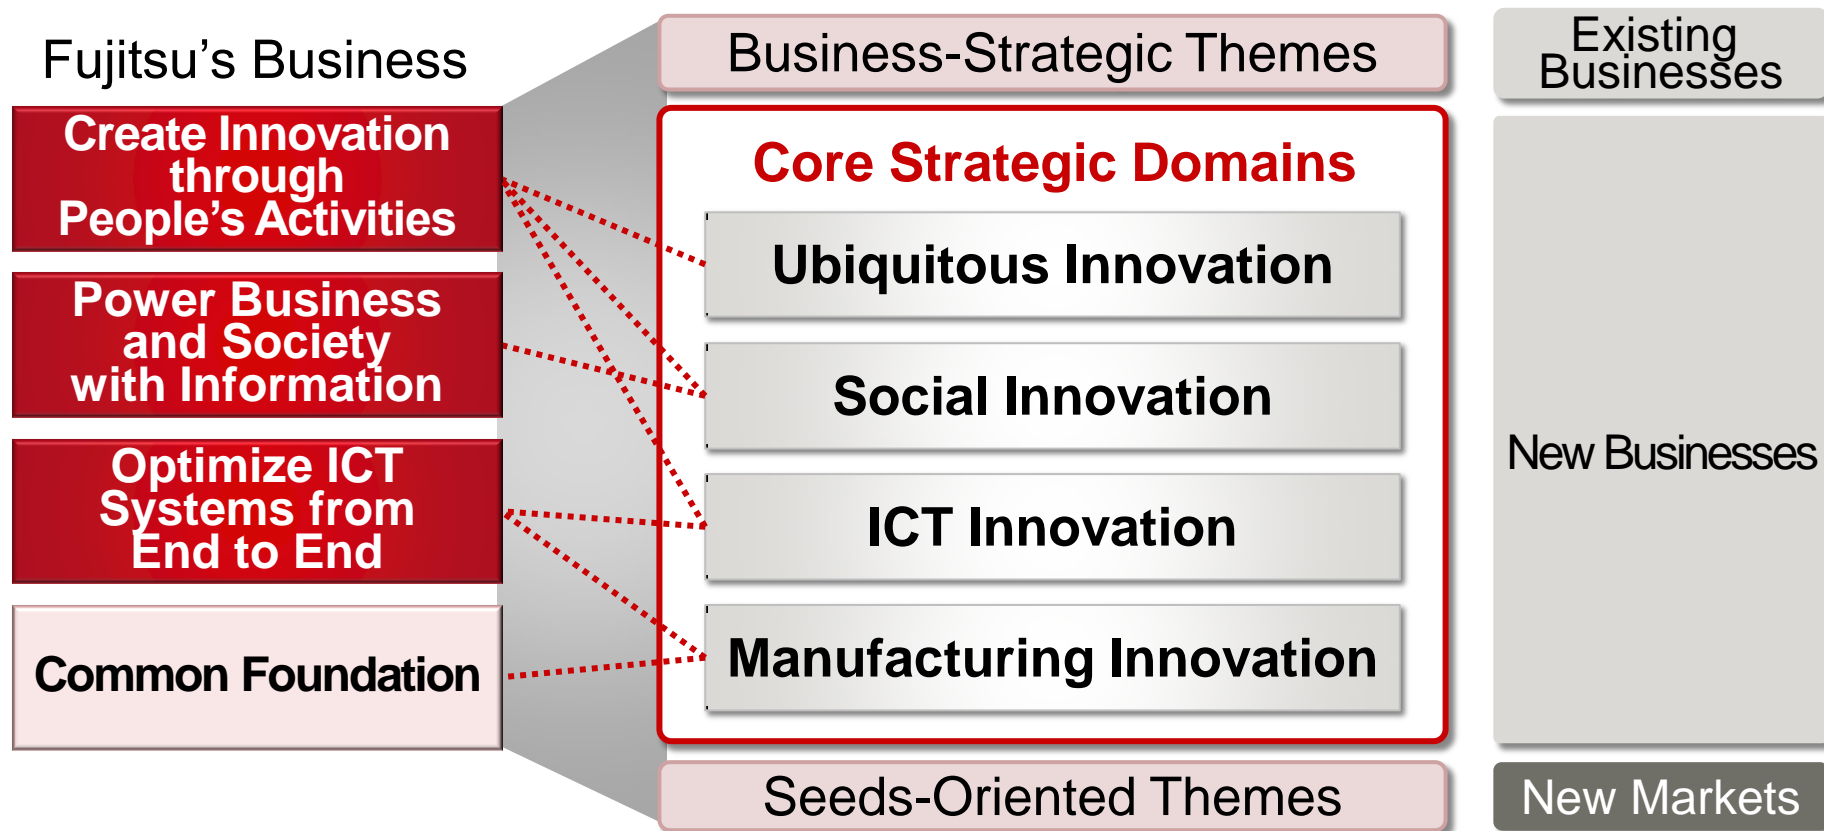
Fujitsu’s Business

Create Innovation through People’s Activities

Power Business and Society with Information

Optimize ICT Systems from End to End

Common Foundation

Business-Strategic Themes

Core Strategic Domains

Ubiquitous Innovation

Social Innovation

ICT Innovation

Manufacturing Innovation

Seeds-Oriented Themes

Existing Businesses

New Businesses

New Markets